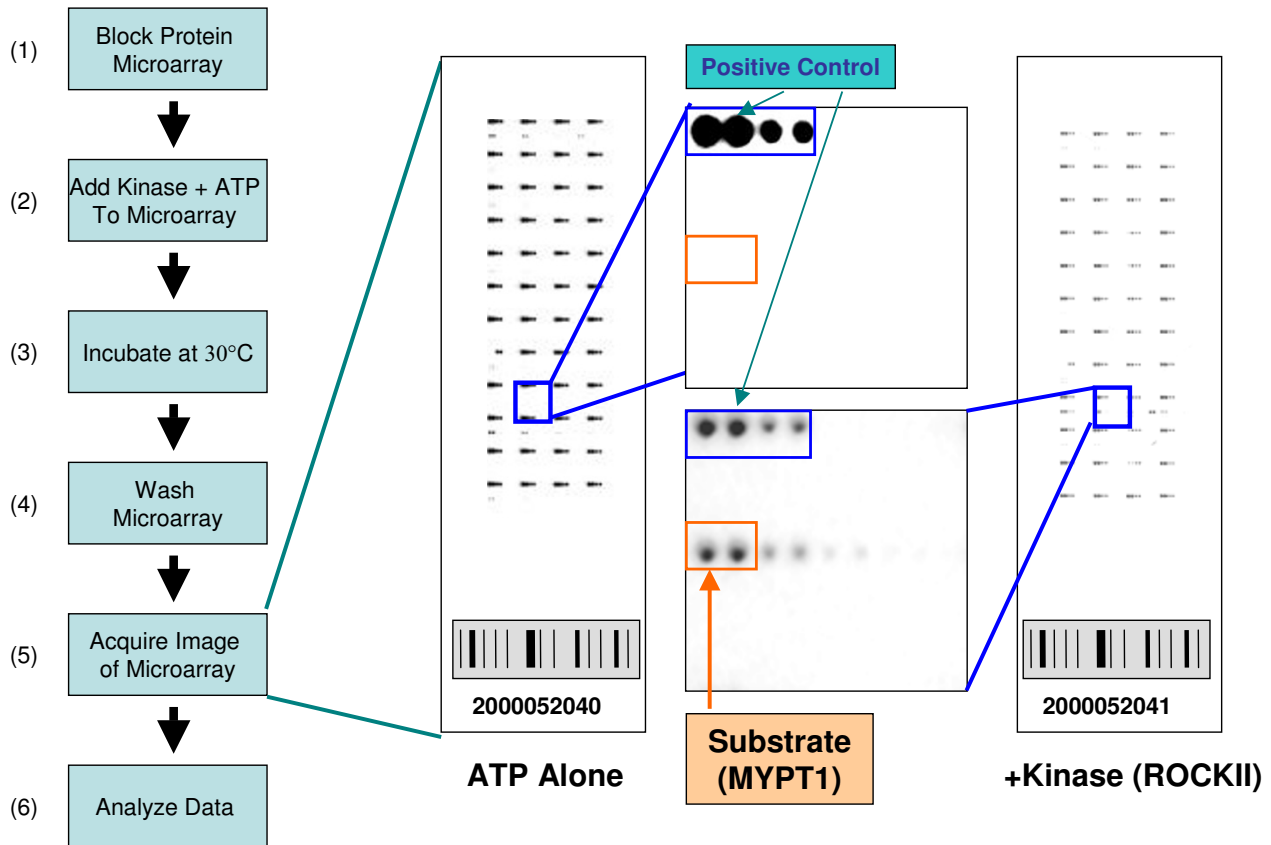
(1) Block Protein Microarray

(2) Add Kinase + ATP To Microarray

(3) Incubate at 30°C

(4) Wash Microarray

(5) Acquire Image of Microarray

(6) Analyze Data

Positive Control

2000052040

ATP Alone

Substrate (MYPT1)

2000052041

+Kinase (ROCKII)